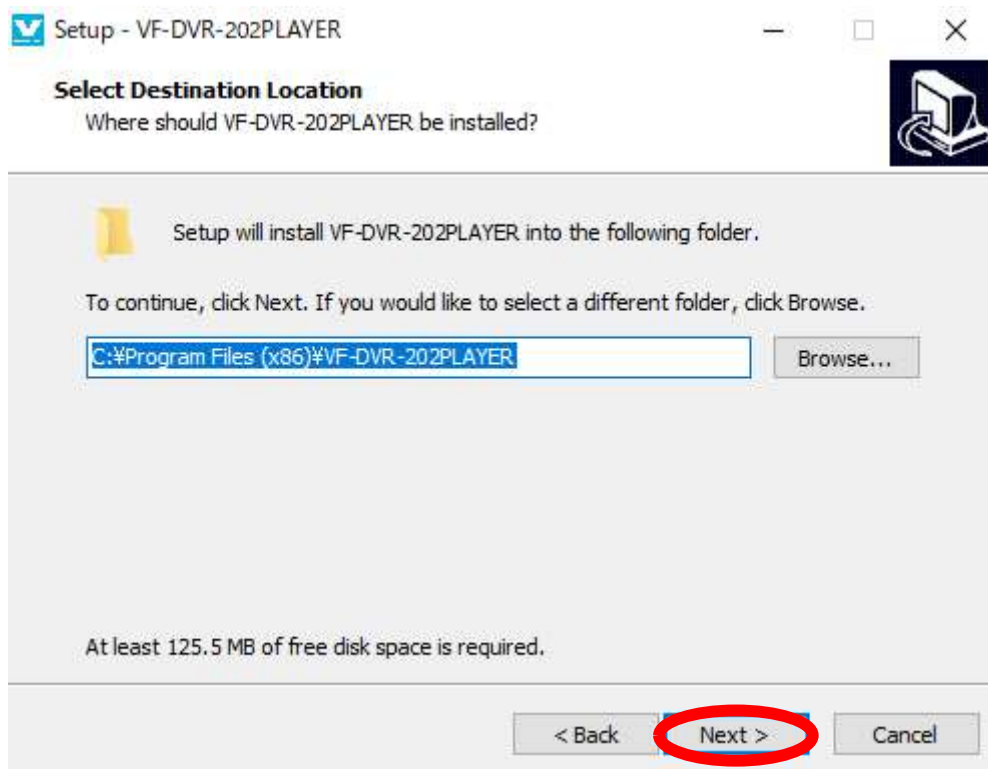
Setup - VF-DVR-202PLAYER

Select Destination Location
Where should VF-DVR-202PLAYER be installed?

Setup will install VF-DVR-202PLAYER into the following folder.

To continue, click Next. If you would like to select a different folder, click Browse.

C:¥Program Files (x86)¥VF-DVR-202PLAYER

Browse...

At least 125.5 MB of free disk space is required.

< Back

Next >

Cancel